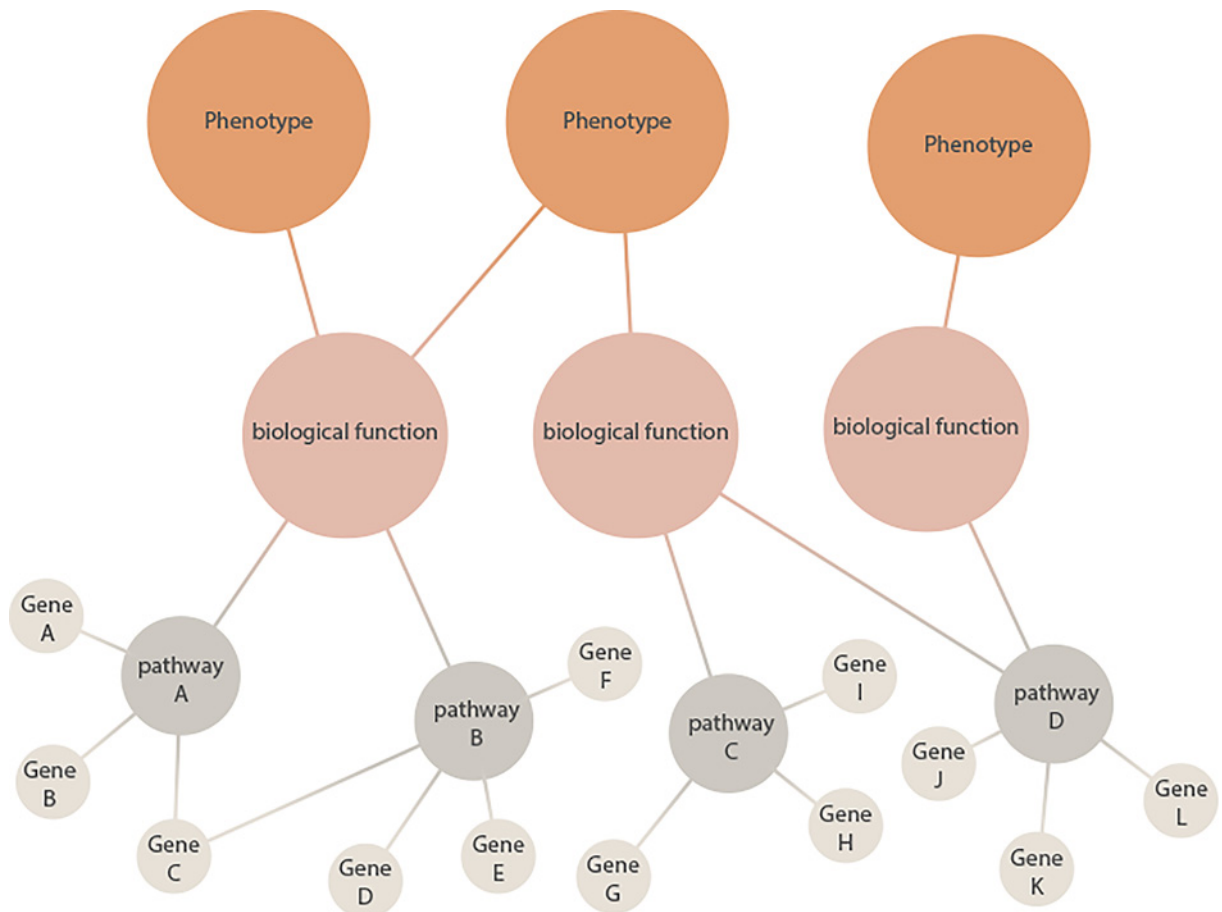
Phenotype

Phenotype

Phenotype

biological function

biological function

biological function

Gene A

pathway A

Gene B

Gene C

pathway B

Gene F

Gene D

Gene E

Gene I

pathway C

Gene H

Gene G

pathway D

Gene J

Gene L

Gene K